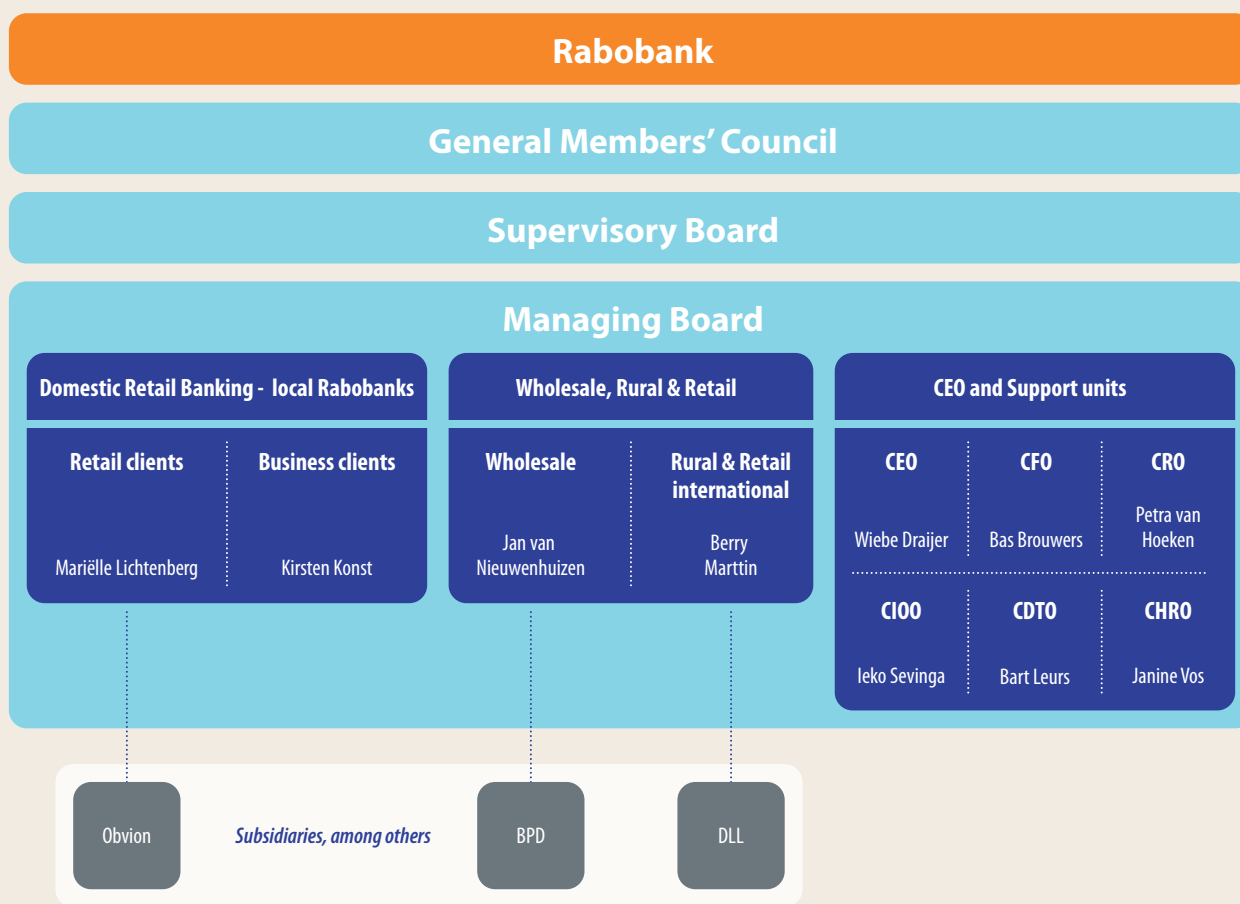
Rabobank

General Members' Council

Supervisory Board

Managing Board

Domestic Retail Banking - local Rabobanks

Retail clients

Mariëlle Lichtenberg

Business clients

Kirsten Konst

Wholesale, Rural & Retail

Wholesale

Jan van Nieuwenhuizen

Rural & Retail international

Berry Marttin

CEO and Support units

CEO

Wiebe Draijer

CFO

Bas Brouwers

CRO

Petra van Hoeken

CIOO

Ieko Sevinga

CDTO

Bart Leurs

CHRO

Janine Vos

Obvion

Subsidiaries, among others

BPD

DLL